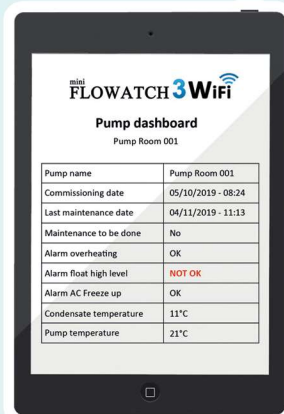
mini FLOWATCH 3 WiFi

Pump dashboard
Pump Room 001

| Pump name | Pump Room 001 |
|---|---|
| Commissioning date | 05/10/2019 - 08:24 |
| Last maintenance date | 04/11/2019 - 11:13 |
| Maintenance to be done | No |
| Alarm overheating | OK |
| Alarm float high level | NOT OK |
| Alarm AC Freeze up | OK |
| Condensate temperature | 11°C |
| Pump temperature | 21°C |